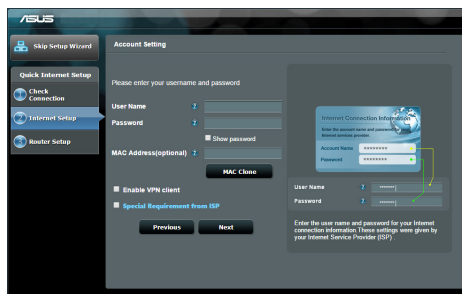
ASUS

Skip Setup Wizard

Quick Internet Setup

Check Connection

Internet Setup

Router Setup

Account Setting

Please enter your username and password

User Name

Password

Show password

MAC Address(optional)

MAC Clone

Enable VPN client

Special Requirement from ISP

Previous

Next

Internet Connection Information

Enter the account name and password given by your Internet services provider.

Account Name ********

Password ********

User Name ********

Password ********

Enter the user name and password for your Internet connection information.These settings were given by your Internet Service Provider (ISP) .